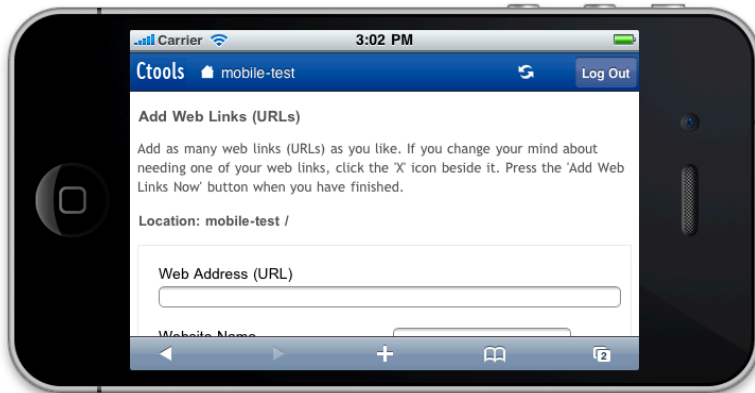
Carrier
3:02 PM
Ctools mobile-test
Log Out

Add Web Links (URLs)

Add as many web links (URLs) as you like. If you change your mind about needing one of your web links, click the 'X' icon beside it. Press the 'Add Web Links Now' button when you have finished.

Location: mobile-test /

Web Address (URL)

Website Name

2